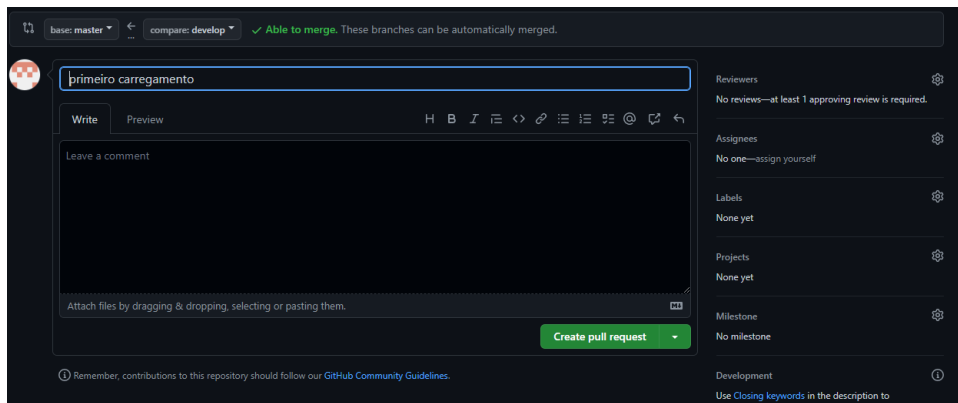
base: master ← compare: develop ✓ Able to merge. These branches can be automatically merged.

primeiro carregamento

Write Preview

H B I

Leave a comment

Attach files by dragging & dropping, selecting or pasting them.

Create pull request

Remember, contributions to this repository should follow our GitHub Community Guidelines.

Reviewers
No reviews—at least 1 approving review is required.

Assignees
No one—assign yourself

Labels
None yet

Projects
None yet

Milestone
No milestone

Development
Use Closing keywords in the description to